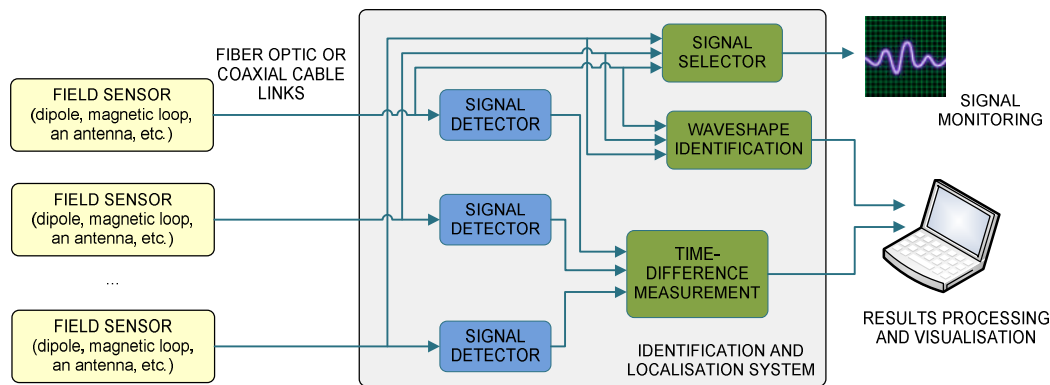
FIBER OPTIC OR COAXIAL CABLE LINKS

FIELD SENSOR
(dipole, magnetic loop, an antenna, etc.)

FIELD SENSOR
(dipole, magnetic loop, an antenna, etc.)

...

FIELD SENSOR
(dipole, magnetic loop, an antenna, etc.)

SIGNAL DETECTOR

SIGNAL DETECTOR

SIGNAL DETECTOR

SIGNAL SELECTOR

WAVESHAPE IDENTIFICATION

TIME-DIFFERENCE MEASUREMENT

IDENTIFICATION AND LOCALISATION SYSTEM

SIGNAL MONITORING

RESULTS PROCESSING AND VISUALISATION